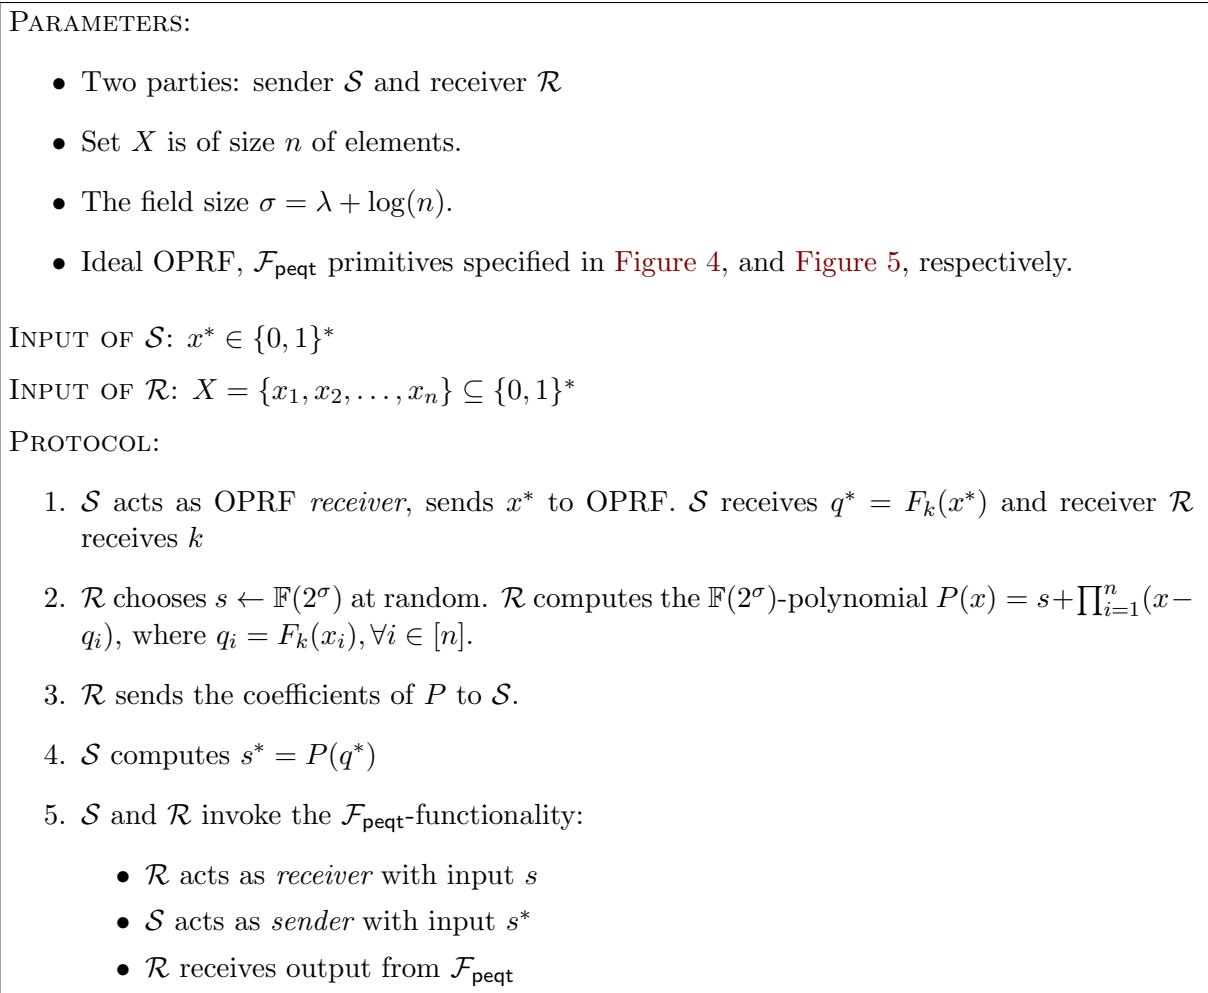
PARAMETERS:

- Two parties: sender $\mathcal{S}$ and receiver $\mathcal{R}$
- Set $X$ is of size $n$ of elements.
- The field size $\sigma = \lambda + \log(n)$.
- Ideal OPRF, $\mathcal{F}_{\mathsf{peqt}}$ primitives specified in Figure 4, and Figure 5, respectively.

INPUT OF $\mathcal{S}$: $x^* \in \{0,1\}^*$

INPUT OF $\mathcal{R}$: $X = \{x_1, x_2, \ldots, x_n\} \subseteq \{0,1\}^*$

PROTOCOL:

1. $\mathcal{S}$ acts as OPRF *receiver*, sends $x^*$ to OPRF. $\mathcal{S}$ receives $q^* = F_k(x^*)$ and receiver $\mathcal{R}$ receives $k$
2. $\mathcal{R}$ chooses $s \leftarrow \mathbb{F}(2^\sigma)$ at random. $\mathcal{R}$ computes the $\mathbb{F}(2^\sigma)$-polynomial $P(x) = s + \prod_{i=1}^{n}(x - q_i)$, where $q_i = F_k(x_i), \forall i \in [n]$.
3. $\mathcal{R}$ sends the coefficients of $P$ to $\mathcal{S}$.
4. $\mathcal{S}$ computes $s^* = P(q^*)$
5. $\mathcal{S}$ and $\mathcal{R}$ invoke the $\mathcal{F}_{\mathsf{peqt}}$-functionality:
   - $\mathcal{R}$ acts as *receiver* with input $s$
   - $\mathcal{S}$ acts as *sender* with input $s^*$
   - $\mathcal{R}$ receives output from $\mathcal{F}_{\mathsf{peqt}}$